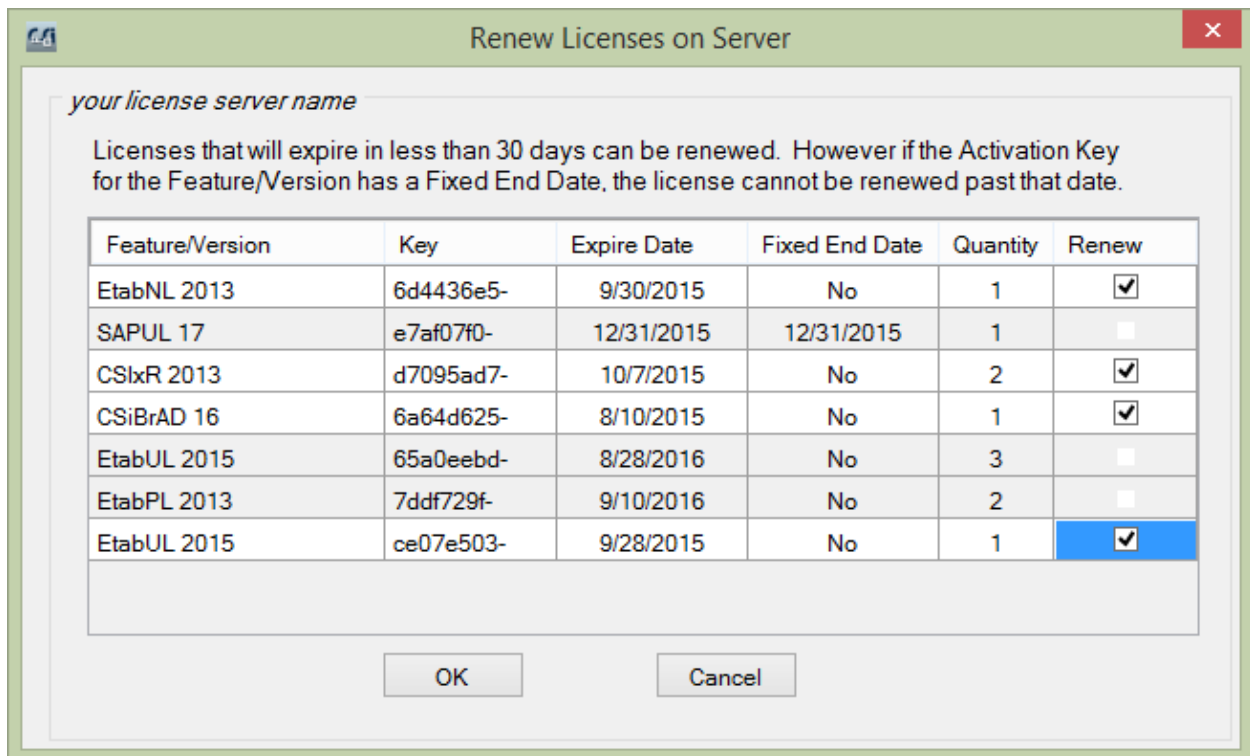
Renew Licenses on Server

your license server name

Licenses that will expire in less than 30 days can be renewed. However if the Activation Key for the Feature/Version has a Fixed End Date, the license cannot be renewed past that date.

| Feature/Version | Key | Expire Date | Fixed End Date | Quantity | Renew |
|---|---|---|---|---|---|
| EtabNL 2013 | 6d4436e5- | 9/30/2015 | No | 1 | ☑ |
| SAPUL 17 | e7af07f0- | 12/31/2015 | 12/31/2015 | 1 | ☐ |
| CSIxR 2013 | d7095ad7- | 10/7/2015 | No | 2 | ☑ |
| CSiBrAD 16 | 6a64d625- | 8/10/2015 | No | 1 | ☑ |
| EtabUL 2015 | 65a0eebd- | 8/28/2016 | No | 3 | ☐ |
| EtabPL 2013 | 7ddf729f- | 9/10/2016 | No | 2 | ☐ |
| EtabUL 2015 | ce07e503- | 9/28/2015 | No | 1 | ☑ |

OK

Cancel